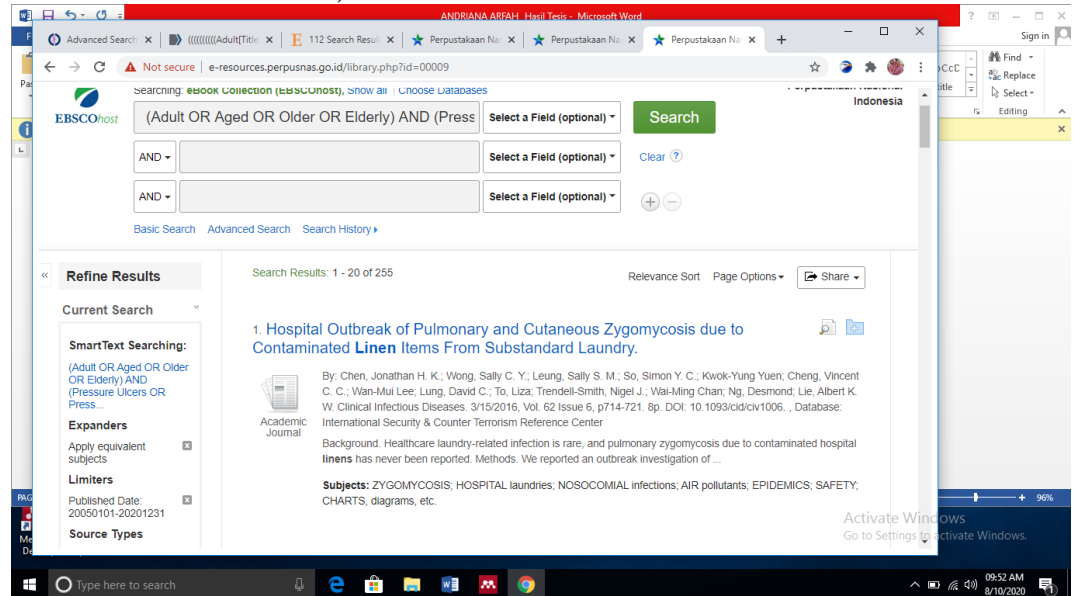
ANDRIANA ARFAH_Hasil Tesis - Microsoft Word

Sign in

Find
Replace
Select
Editing

Advanced Search ×
((((((((Adult[Title ×
112 Search Result ×
Perpustakaan Na ×
Perpustakaan Na ×
Perpustakaan Na ×
+

Not secure | e-resources.perpusnas.go.id/library.php?id=00009

Searching: eBook Collection (EBSCOhost), Show all | Choose Databases

EBSCOhost

Indonesia

(Adult OR Aged OR Older OR Elderly) AND (Press
Select a Field (optional)
Search
AND
Select a Field (optional)
Clear
AND
Select a Field (optional)

Basic Search Advanced Search Search History

Refine Results

Current Search

SmartText Searching:
(Adult OR Aged OR Older OR Elderly) AND (Pressure Ulcers OR Press...

Expanders
Apply equivalent subjects

Limiters
Published Date: 20050101-20201231

Source Types

Search Results: 1 - 20 of 255

Relevance Sort Page Options Share

1. Hospital Outbreak of Pulmonary and Cutaneous Zygomycosis due to Contaminated Linen Items From Substandard Laundry.

Academic Journal

By: Chen, Jonathan H. K.; Wong, Sally C. Y.; Leung, Sally S. M.; So, Simon Y. C.; Kwok-Yung Yuen; Cheng, Vincent C. C.; Wan-Mui Lee; Lung, David C.; To, Liza; Trendell-Smith, Nigel J.; Wai-Ming Chan; Ng, Desmond; Lie, Albert K. W. Clinical Infectious Diseases. 3/15/2016, Vol. 62 Issue 6, p714-721. 8p. DOI: 10.1093/cid/civ1006. , Database: International Security & Counter Terrorism Reference Center

Background. Healthcare laundry-related infection is rare, and pulmonary zygomycosis due to contaminated hospital linens has never been reported. Methods. We reported an outbreak investigation of ...

Subjects: ZYGOMYCOSIS; HOSPITAL laundries; NOSOCOMIAL infections; AIR pollutants; EPIDEMICS; SAFETY; CHARTS, diagrams, etc.

Activate Windows
Go to Settings to activate Windows.

96%

Type here to search

09:52 AM
8/10/2020